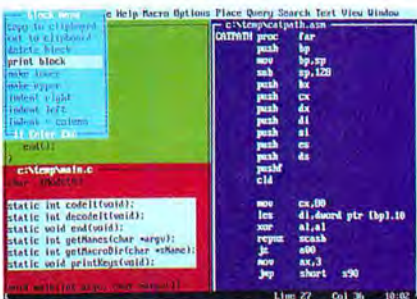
Block menu
copy to clipboard
cut to clipboard
delete block
print block
make lower
make upper
indent right
indent left
indent + columns
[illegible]

e Help Macro Options Place Query Search Text View Window

c:\temp\catpath.asm
CATPATH proc far
push bp
mov bp,sp
sub sp,128
push bx
push cx
push dx
push di
push si
push es
push ds
pushf
cld

mov cx,00
les di,dword ptr [bp].10
xor al,al
repnz scasb
jz s00
mov ax,3
jmp short s90

end();
}

c:\temp\main.c
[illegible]

static int codeIt(void);
static int decodeIt(void);
static void end(void);
static int getNames(char *argv);
static int getMacroDir(char *Name);
static void printKeys(void);

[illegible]

Line 27 Col 36 10:02